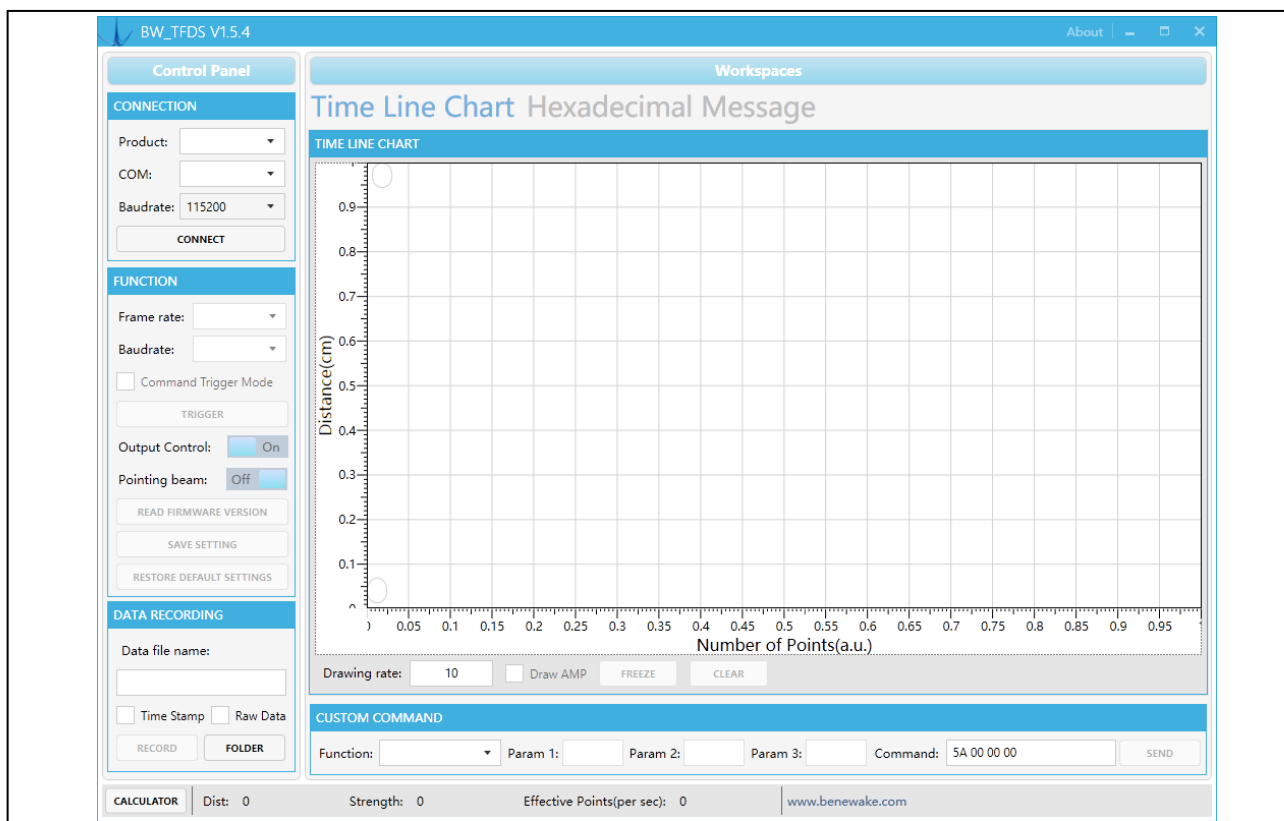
BW_TFDS V1.5.4

About

Control Panel

CONNECTION

Product:

COM:

Baudrate: 115200

CONNECT

FUNCTION

Frame rate:

Baudrate:

Command Trigger Mode

TRIGGER

Output Control: On

Pointing beam: Off

READ FIRMWARE VERSION

SAVE SETTING

RESTORE DEFAULT SETTINGS

DATA RECORDING

Data file name:

Time Stamp Raw Data

RECORD FOLDER

Workspaces

Time Line Chart Hexadecimal Message

TIME LINE CHART

0.9
0.8
0.7
0.6
0.5
0.4
0.3
0.2
0.1

Distance(cm)

0.05 0.1 0.15 0.2 0.25 0.3 0.35 0.4 0.45 0.5 0.55 0.6 0.65 0.7 0.75 0.8 0.85 0.9 0.95

Number of Points(a.u.)

Drawing rate: 10 Draw AMP FREEZE CLEAR

CUSTOM COMMAND

Function: Param 1: Param 2: Param 3: Command: 5A 00 00 00 SEND

CALCULATOR Dist: 0 Strength: 0 Effective Points(per sec): 0 www.benewake.com